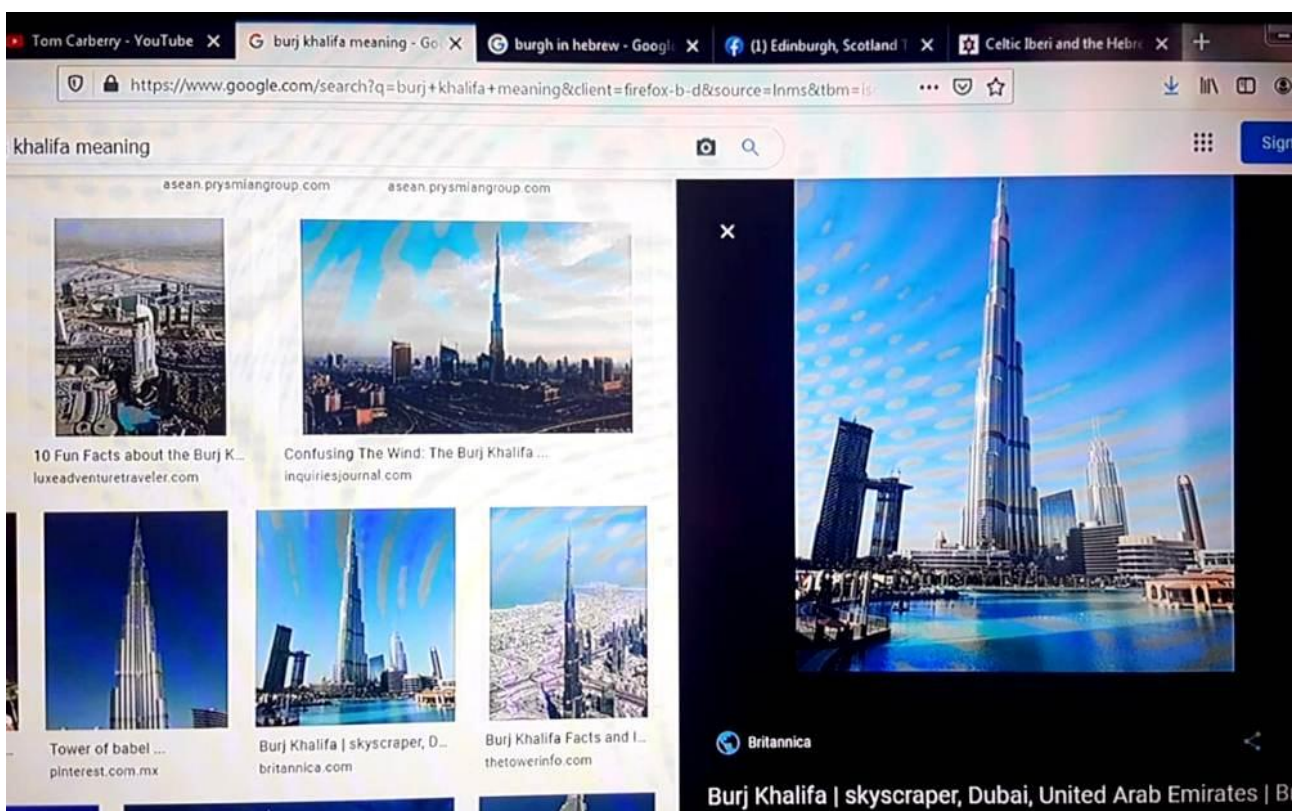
Tom Carberry - YouTube ✕ G burj khalifa meaning - Go ✕ burgh in hebrew - Googl ✕ (1) Edinburgh, Scotland ✕ Celtic Iberi and the Hebr ✕ +

https://www.google.com/search?q=burj+khalifa+meaning&client=firefox-b-d&source=lnms&tbm=is

khalifa meaning

Sign

asean.prysmiangroup.com asean.prysmiangroup.com

10 Fun Facts about the Burj K...
luxeadventuretraveler.com

Confusing The Wind: The Burj Khalifa ...
inquiriesjournal.com

Tower of babel ...
pinterest.com.mx

Burj Khalifa | skyscraper, D...
britannica.com

Burj Khalifa Facts and I...
thetowerinfo.com

✕

Britannica

Burj Khalifa | skyscraper, Dubai, United Arab Emirates | B